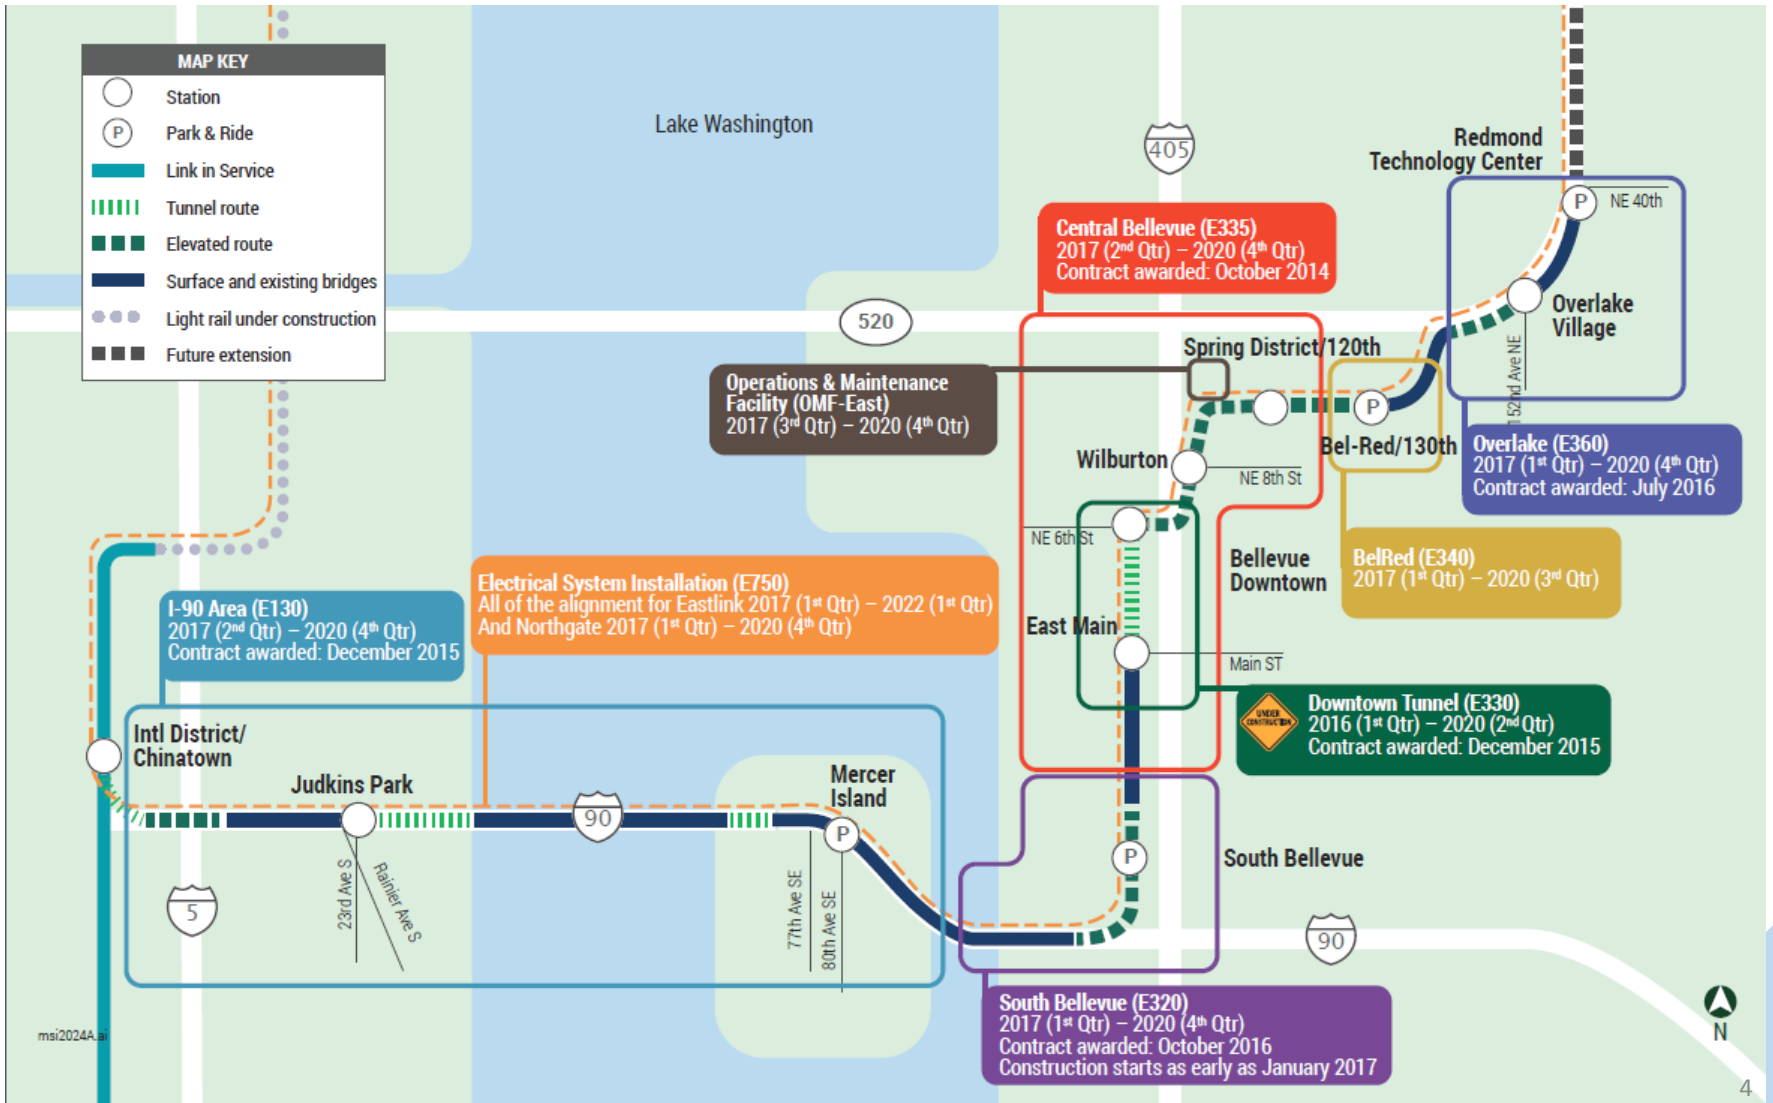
MAP KEY
Station
P Park & Ride
Link in Service
Tunnel route
Elevated route
Surface and existing bridges
Light rail under construction
Future extension

Lake Washington

405

Redmond Technology Center

P NE 40th

Central Bellevue (E335)
2017 (2$^{nd}$ Qtr) – 2020 (4$^{th}$ Qtr)
Contract awarded: October 2014

520

Overlake Village

Spring District/120th

Operations & Maintenance Facility (OMF-East)
2017 (3$^{rd}$ Qtr) – 2020 (4$^{th}$ Qtr)

P

Bel-Red/130th

152nd Ave NE

Overlake (E360)
2017 (1$^{st}$ Qtr) – 2020 (4$^{th}$ Qtr)
Contract awarded: July 2016

Wilburton

NE 8th St

NE 6th St

Bellevue Downtown

BelRed (E340)
2017 (1$^{st}$ Qtr) – 2020 (3$^{rd}$ Qtr)

Electrical System Installation (E750)
All of the alignment for Eastlink 2017 (1$^{st}$ Qtr) – 2022 (1$^{st}$ Qtr)
And Northgate 2017 (1$^{st}$ Qtr) – 2020 (4$^{th}$ Qtr)

I-90 Area (E130)
2017 (2$^{nd}$ Qtr) – 2020 (4$^{th}$ Qtr)
Contract awarded: December 2015

East Main

Main ST

UNDER CONSTRUCTION

Downtown Tunnel (E330)
2016 (1$^{st}$ Qtr) – 2020 (2$^{nd}$ Qtr)
Contract awarded: December 2015

Intl District/ Chinatown

Judkins Park

90

Mercer Island

P

P

South Bellevue

5

23rd Ave S

Rainier Ave S

77th Ave SE

80th Ave SE

90

South Bellevue (E320)
2017 (1$^{st}$ Qtr) – 2020 (4$^{th}$ Qtr)
Contract awarded: October 2016
Construction starts as early as January 2017

N

msi2024A.ai

4